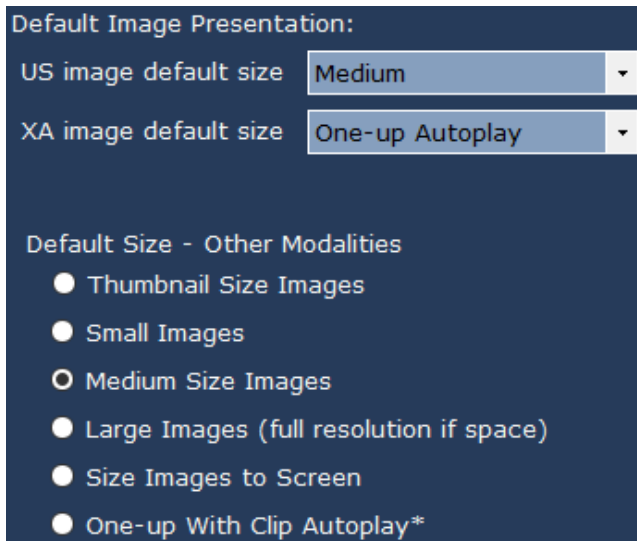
Default Image Presentation:

US image default size | Medium

XA image default size | One-up Autoplay

Default Size - Other Modalities

Thumbnail Size Images

Small Images

Medium Size Images

Large Images (full resolution if space)

Size Images to Screen

One-up With Clip Autoplay*